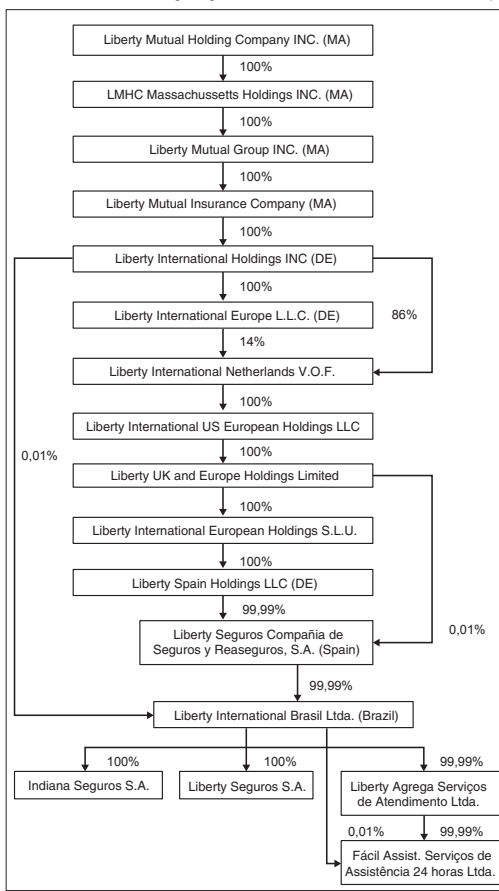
Liberty Mutual Holding Company INC. (MA)

100%

LMHC Massachussetts Holdings INC. (MA)

100%

Liberty Mutual Group INC. (MA)

100%

Liberty Mutual Insurance Company (MA)

100%

Liberty International Holdings INC (DE)

100%

Liberty International Europe L.L.C. (DE)

86%

14%

Liberty International Netherlands V.O.F.

100%

Liberty International US European Holdings LLC

0,01%

100%

Liberty UK and Europe Holdings Limited

100%

Liberty International European Holdings S.L.U.

100%

Liberty Spain Holdings LLC (DE)

99,99%

Liberty Seguros Compañia de Seguros y Reaseguros, S.A. (Spain)

0,01%

99,99%

Liberty International Brasil Ltda. (Brazil)

100%

100%

99,99%

Indiana Seguros S.A.

Liberty Seguros S.A.

Liberty Agrega Serviços de Atendimento Ltda.

0,01%

99,99%

Fácil Assist. Serviços de Assistência 24 horas Ltda.